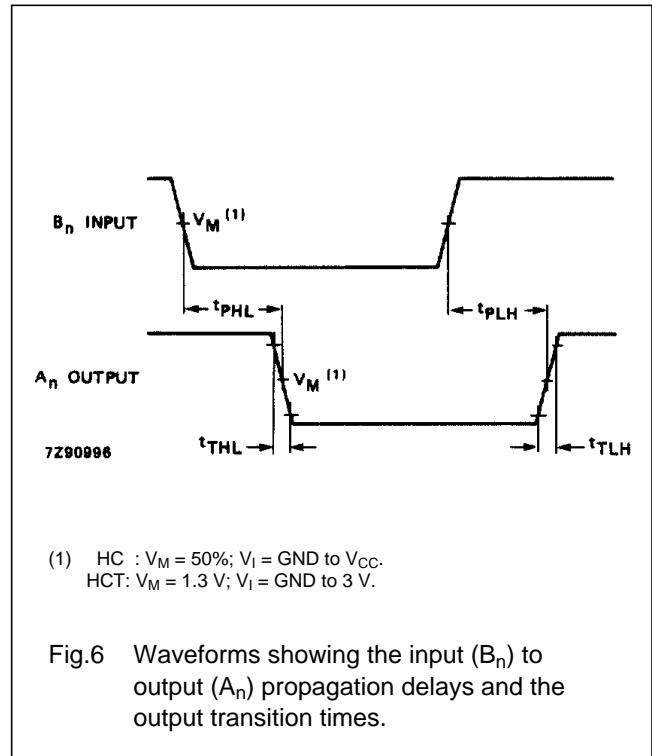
$B_n$ INPUT

$V_M$ $^{(1)}$

$t_{PHL}$

$t_{PLH}$

$A_n$ OUTPUT

$V_M$ $^{(1)}$

7Z90996

$t_{THL}$

$t_{TLH}$

(1) HC : $V_M$ = 50%; $V_I$ = GND to $V_{CC}$.
HCT: $V_M$ = 1.3 V; $V_I$ = GND to 3 V.

Fig.6 Waveforms showing the input ($B_n$) to output ($A_n$) propagation delays and the output transition times.